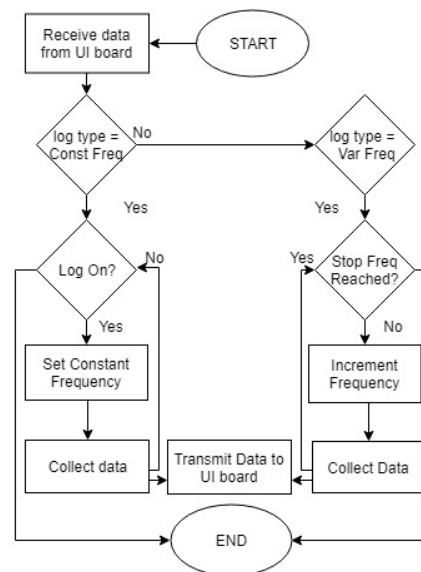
Receive data from UI board

START

log type = Const Freq

No

log type = Var Freq

Yes

Yes

Log On?

No

Yes

Stop Freq Reached?

Yes

No

Set Constant Frequency

Increment Frequency

Collect data

Transmit Data to UI board

Collect Data

END